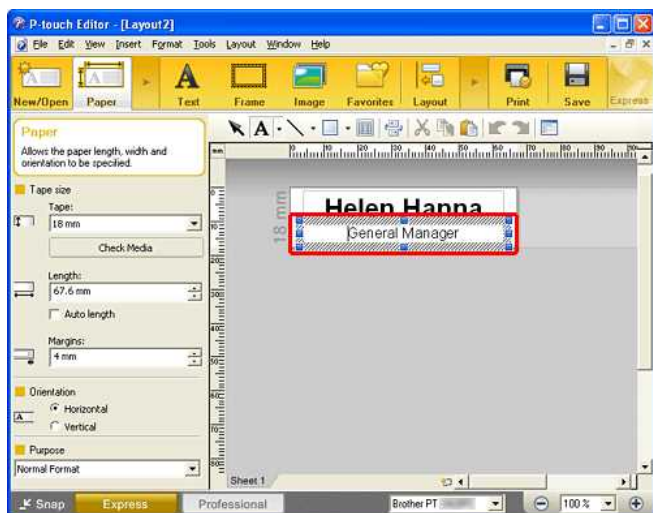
P-touch Editor - [Layout2]

File Edit View Insert Format Tools Layout Window Help

New/Open Paper Text Frame Image Favorites Layout Print Save Express

Paper
Allows the paper length, width and orientation to be specified.

Tape size
Tape:
18 mm
Check Media

Length:
67.6 mm
Auto length

Margins:
4 mm

Orientation
Horizontal
Vertical

Purpose
Normal Format

mm

18 mm
Helen Hanna
General Manager

Sheet 1

Snap Express Professional Brother PT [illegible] 100 %